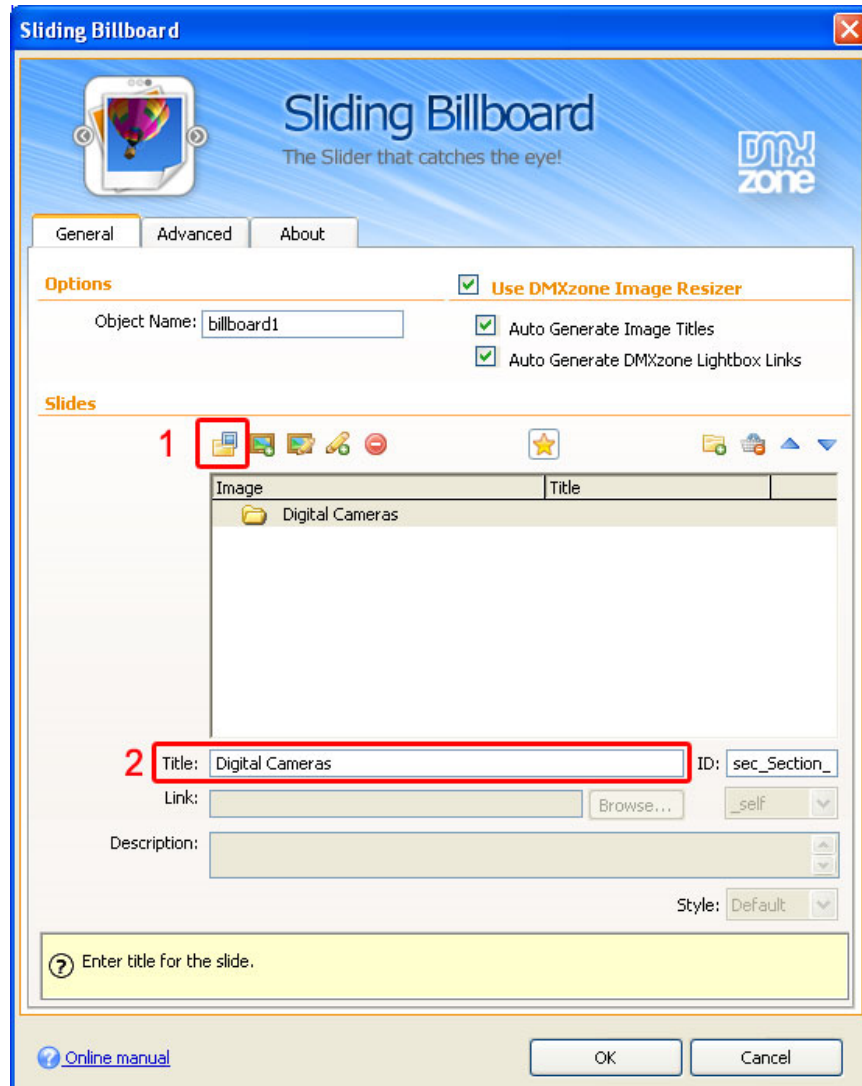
Sliding Billboard

Sliding Billboard
The Slider that catches the eye!

DMX zone

General | Advanced | About

Options

Object Name: billboard1

Use DMXzone Image Resizer

Auto Generate Image Titles

Auto Generate DMXzone Lightbox Links

Slides

1

| Image | Title |
|---|---|
| Digital Cameras | |

2

Title: Digital Cameras

ID: sec_Section_

Link:

Browse...

_self

Description:

Style: Default

Enter title for the slide.

Online manual

OK

Cancel